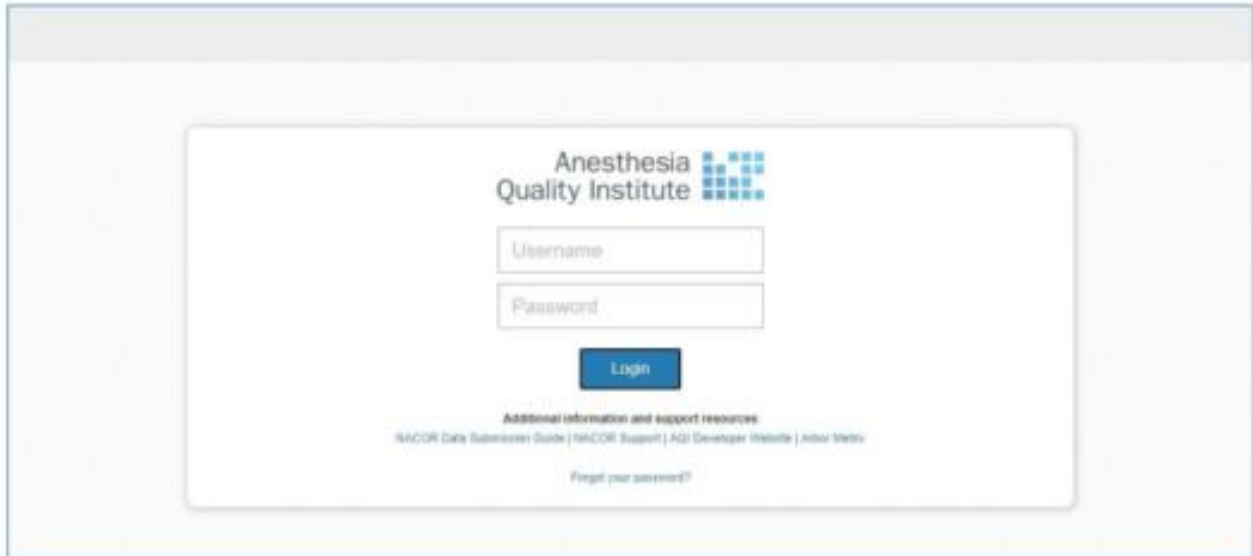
Anesthesia Quality Institute

Username

Password

Login

Additional information and support resources

NACOR Data Submission Guide | NACOR Support | AQI Developer Website | Arbor Metrix

Forgot your password?